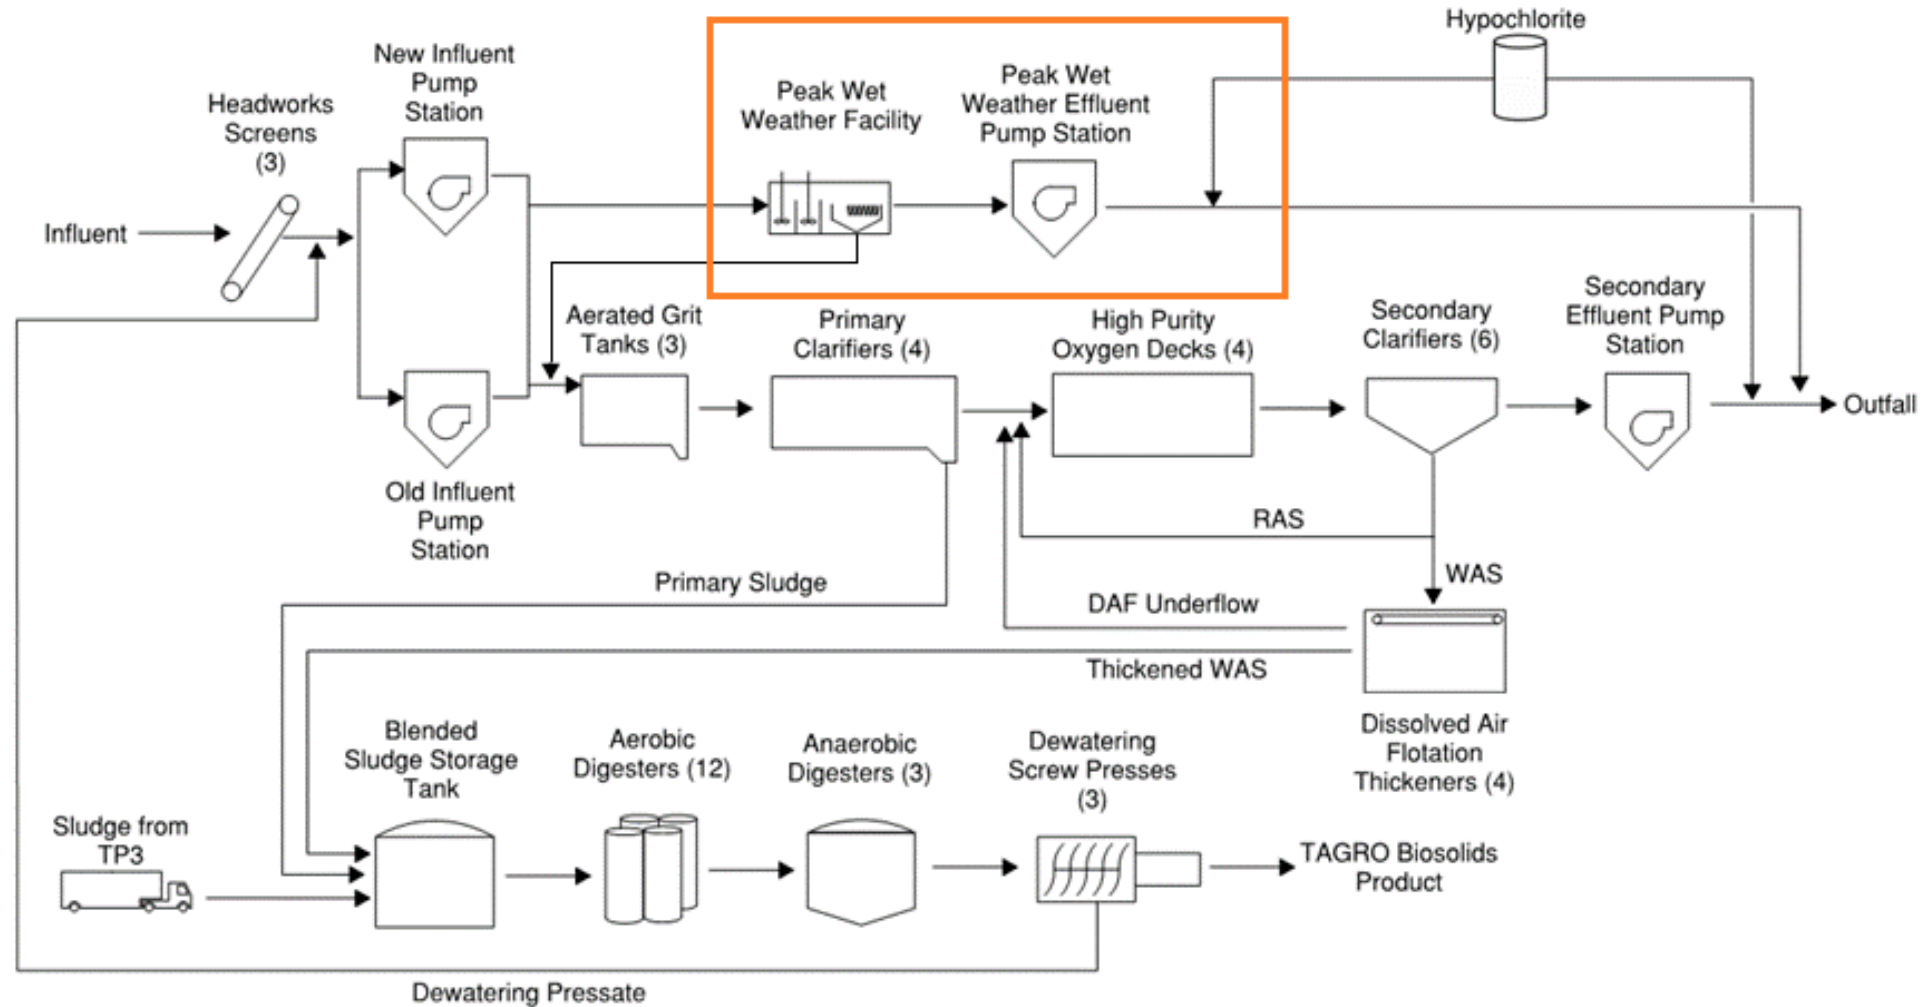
Hypochlorite

Headworks Screens (3)

New Influent Pump Station

Peak Wet Weather Facility

Peak Wet Weather Effluent Pump Station

Influent

Aerated Grit Tanks (3)

Primary Clarifiers (4)

High Purity Oxygen Decks (4)

Secondary Clarifiers (6)

Secondary Effluent Pump Station

Outfall

Old Influent Pump Station

RAS

WAS

Primary Sludge

DAF Underflow

Thickened WAS

Dissolved Air Flotation Thickeners (4)

Blended Sludge Storage Tank

Aerobic Digesters (12)

Anaerobic Digesters (3)

Dewatering Screw Presses (3)

Sludge from TP3

TAGRO Biosolids Product

Dewatering Pressate